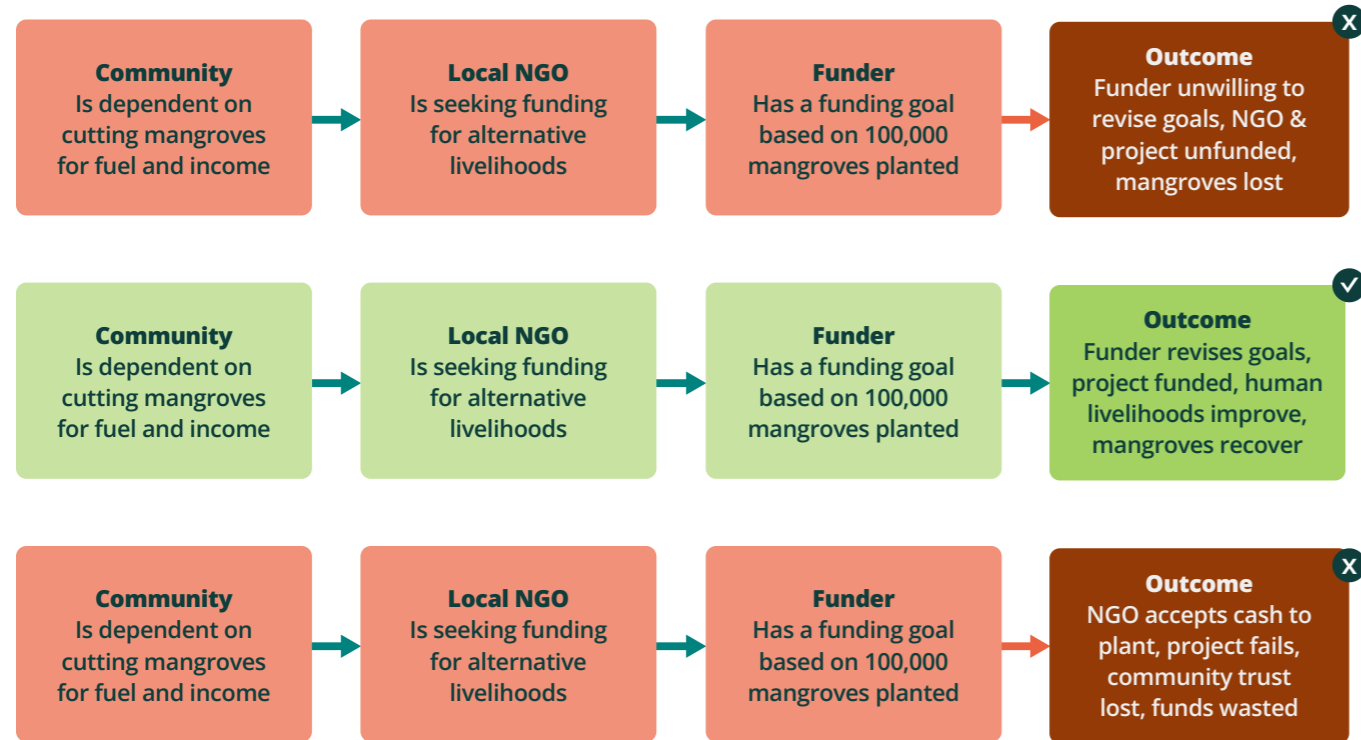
Community
Is dependent on cutting mangroves for fuel and income

Local NGO
Is seeking funding for alternative livelihoods

Funder
Has a funding goal based on 100,000 mangroves planted

X
Outcome
Funder unwilling to revise goals, NGO & project unfunded, mangroves lost

Community
Is dependent on cutting mangroves for fuel and income

Local NGO
Is seeking funding for alternative livelihoods

Funder
Has a funding goal based on 100,000 mangroves planted

Outcome
Funder revises goals, project funded, human livelihoods improve, mangroves recover

Community
Is dependent on cutting mangroves for fuel and income

Local NGO
Is seeking funding for alternative livelihoods

Funder
Has a funding goal based on 100,000 mangroves planted

X
Outcome
NGO accepts cash to plant, project fails, community trust lost, funds wasted